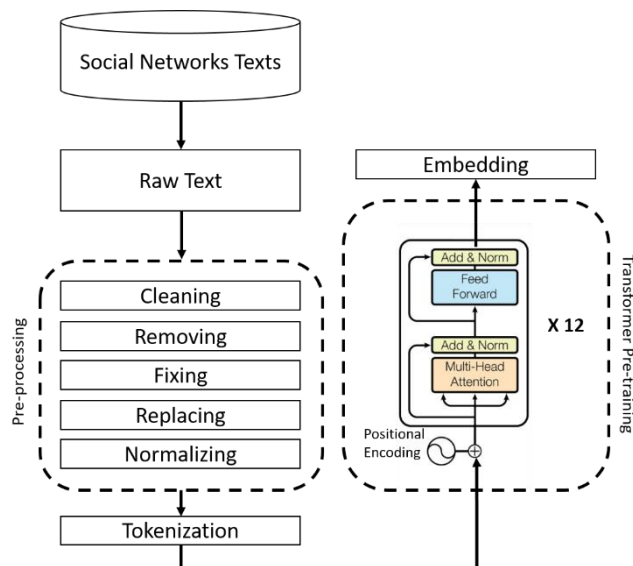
Social Networks Texts

Raw Text

Pre-processing

Cleaning

Removing

Fixing

Replacing

Normalizing

Tokenization

Embedding

Add & Norm

Feed Forward

Add & Norm

Multi-Head Attention

X 12

Positional Encoding

Transformer Pre-training